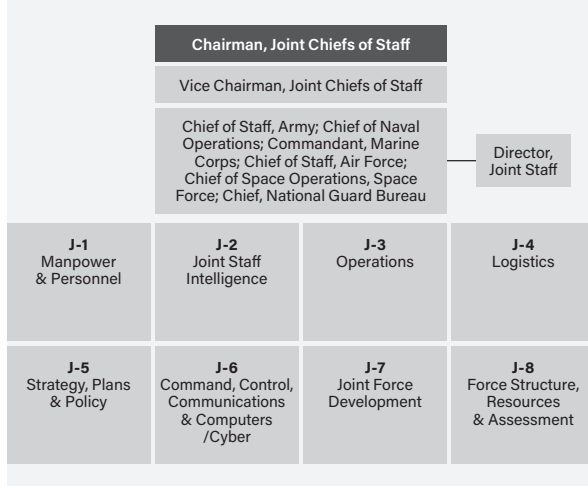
Chairman, Joint Chiefs of Staff

Vice Chairman, Joint Chiefs of Staff

Chief of Staff, Army; Chief of Naval Operations; Commandant, Marine Corps; Chief of Staff, Air Force; Chief of Space Operations, Space Force; Chief, National Guard Bureau

Director, Joint Staff

J-1
Manpower & Personnel

J-2
Joint Staff Intelligence

J-3
Operations

J-4
Logistics

J-5
Strategy, Plans & Policy

J-6
Command, Control, Communications & Computers /Cyber

J-7
Joint Force Development

J-8
Force Structure, Resources & Assessment